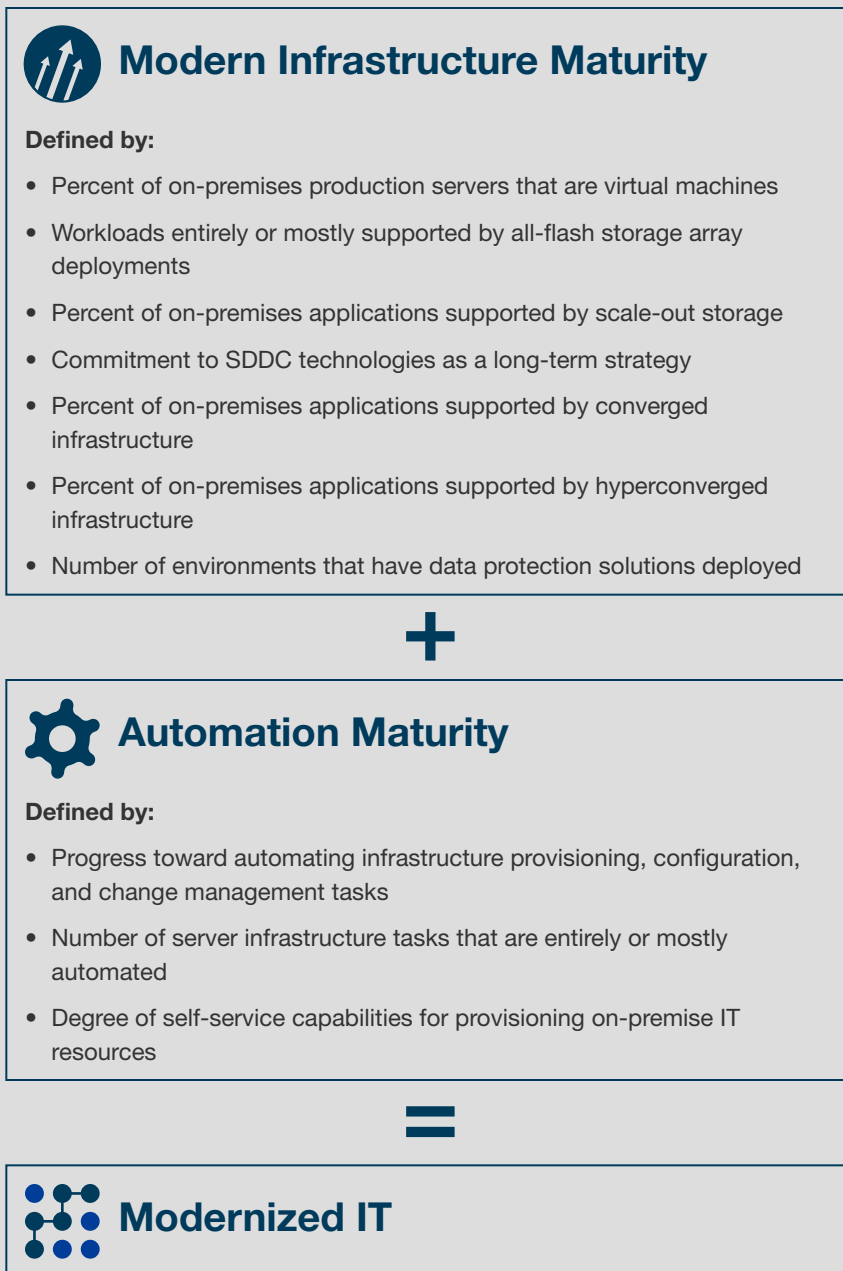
Modern Infrastructure Maturity

Defined by:

- Percent of on-premises production servers that are virtual machines
- Workloads entirely or mostly supported by all-flash storage array deployments
- Percent of on-premises applications supported by scale-out storage
- Commitment to SDDC technologies as a long-term strategy
- Percent of on-premises applications supported by converged infrastructure
- Percent of on-premises applications supported by hyperconverged infrastructure
- Number of environments that have data protection solutions deployed

+

Automation Maturity

Defined by:

- Progress toward automating infrastructure provisioning, configuration, and change management tasks
- Number of server infrastructure tasks that are entirely or mostly automated
- Degree of self-service capabilities for provisioning on-premise IT resources

=

Modernized IT